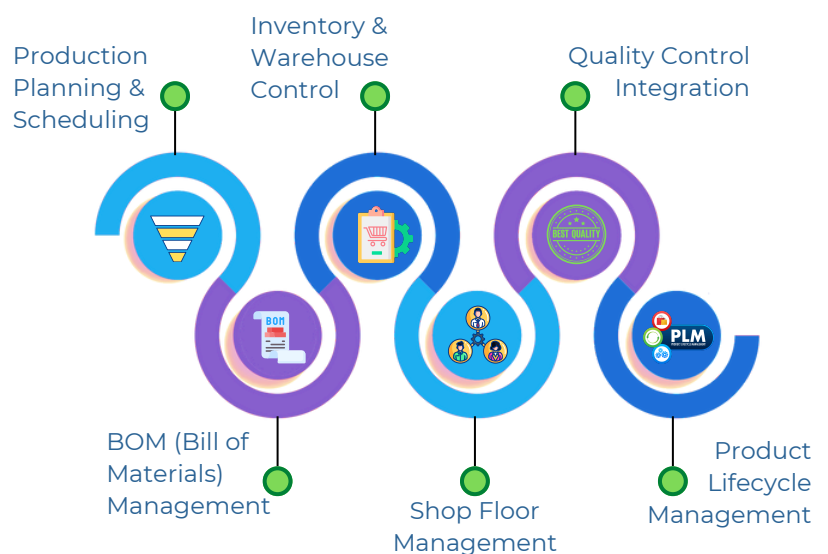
Production Planning & Scheduling

Inventory & Warehouse Control

Quality Control Integration

BEST QUALITY

BOM

PLM

BOM (Bill of Materials) Management

Shop Floor Management

Product Lifecycle Management